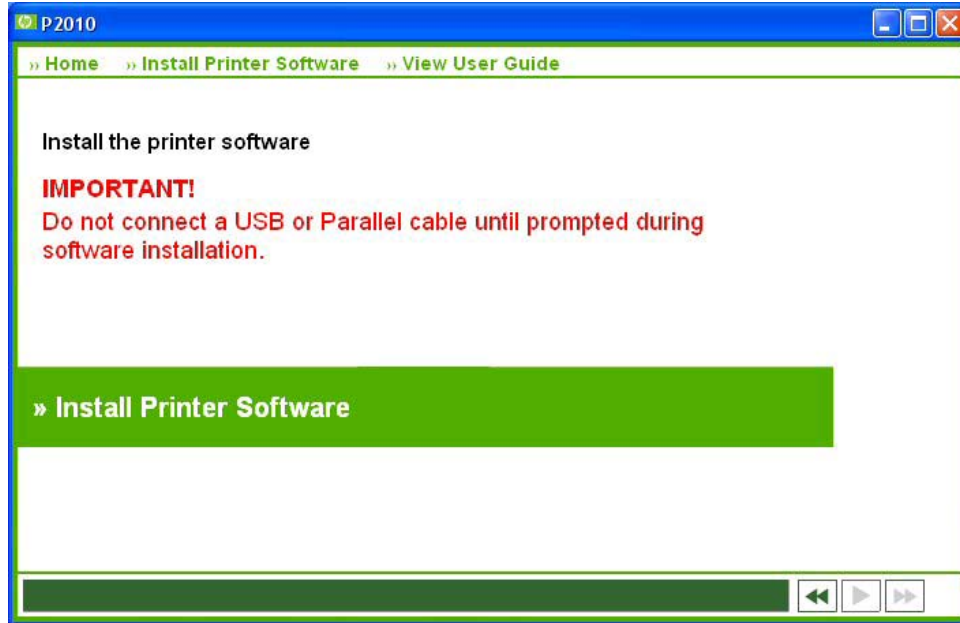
P2010

» Home » Install Printer Software » View User Guide

Install the printer software

IMPORTANT!
Do not connect a USB or Parallel cable until prompted during software installation.

» Install Printer Software